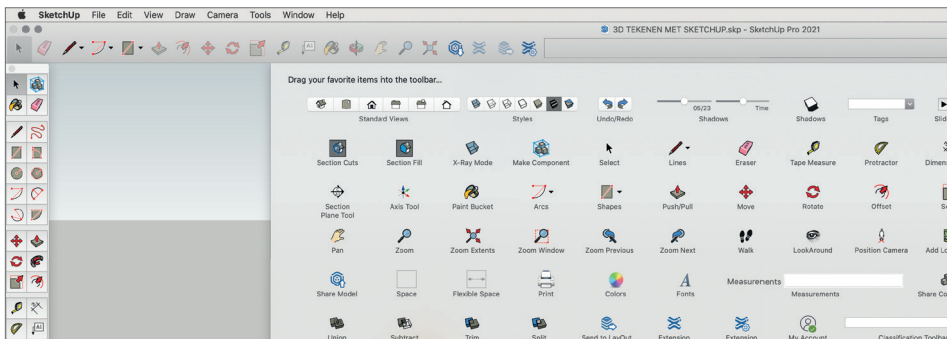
SketchUp File Edit View Draw Camera Tools Window Help

3D TEKENEN MET SKETCHUP.skp - SketchUp Pro 2021

Drag your favorite items into the toolbar...

Standard Views
Styles
Undo/Redo
05/23 Time
Shadows
Shadows
Tags
Slid

Section Cuts
Section Fill
X-Ray Mode
Make Component
Select
Lines
Eraser
Tape Measure
Protractor
Dimen

Section Plane Tool
Axis Tool
Paint Bucket
Arcs
Shapes
Push/Pull
Move
Rotate
Offset
Sc

Pan
Zoom
Zoom Extents
Zoom Window
Zoom Previous
Zoom Next
Walk
LookAround
Position Camera
Add Lo

Share Model
Space
Flexible Space
Print
Colors
Fonts
Measurements
Measurements
Share Co

Union
Subtract
Trim
Split
Send to LayOut
Extension
Extension
My Account
Classification Toolbar